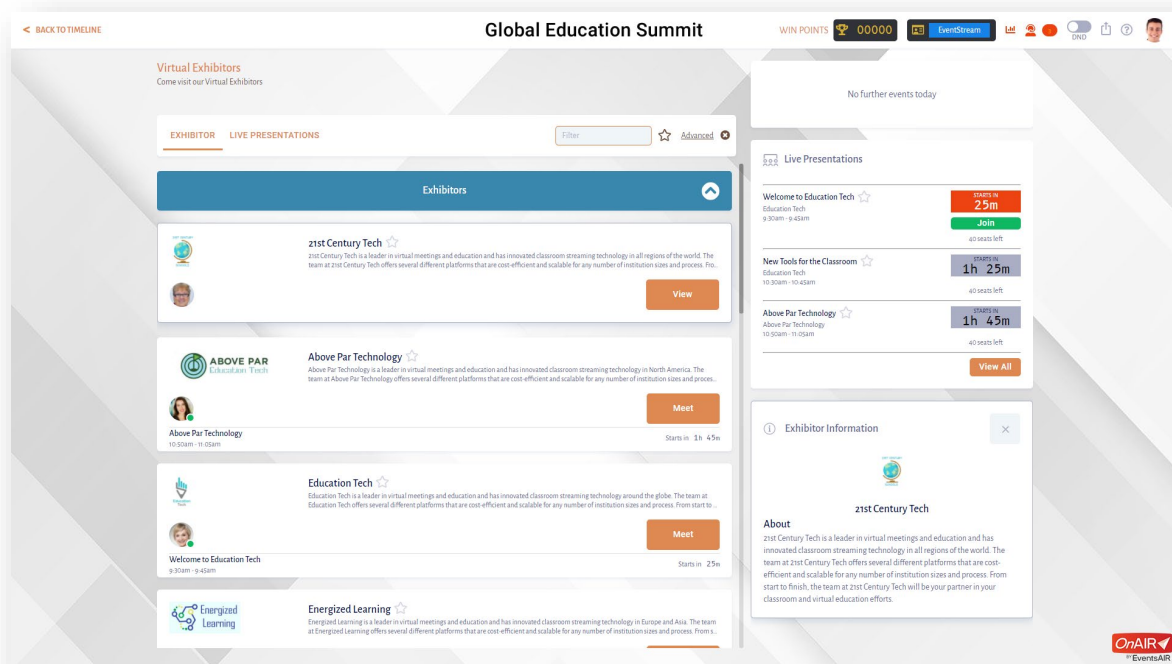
< BACK TO TIMELINE

Global Education Summit

WIN POINTS 00000 EventStream DND

Virtual Exhibitors
Come visit our Virtual Exhibitors

EXHIBITOR LIVE PRESENTATIONS Filter Advanced

Exhibitors

21st Century Tech
21st Century Tech is a leader in virtual meetings and education and has innovated classroom streaming technology in all regions of the world. The team at 21st Century Tech offers several different platforms that are cost-efficient and scalable for any number of institution sizes and process. Fro...

View

ABOVE PAR Education Tech

Above Par Technology
Above Par Technology is a leader in virtual meetings and education and has innovated classroom streaming technology in North America. The team at Above Par Technology offers several different platforms that are cost-efficient and scalable for any number of institution sizes and proces...

Meet

Above Par Technology
10:50am - 11:05am
Starts in 1h 45m

Education Tech
Education Tech is a leader in virtual meetings and education and has innovated classroom streaming technology around the globe. The team at Education Tech offers several different platforms that are cost-efficient and scalable for any number of institution sizes and process. From start to ...

Meet

Welcome to Education Tech
9:30am - 9:45am
Starts in 25m

Energized Learning

Energized Learning
Energized Learning is a leader in virtual meetings and education and has innovated classroom streaming technology in Europe and Asia. The team at Energized Learning offers several different platforms that are cost-efficient and scalable for any number of institution sizes and process. From s...

No further events today

Live Presentations

Welcome to Education Tech
Education Tech
9:30am - 9:45am
STARTS IN 25m
Join
40 seats left

New Tools for the Classroom
Education Tech
10:30am - 10:45am
STARTS IN 1h 25m
40 seats left

Above Par Technology
Above Par Technology
10:50am - 11:05am
STARTS IN 1h 45m
40 seats left

View All

Exhibitor Information

21st Century Tech

About
21st Century Tech is a leader in virtual meetings and education and has innovated classroom streaming technology in all regions of the world. The team at 21st Century Tech offers several different platforms that are cost-efficient and scalable for any number of institution sizes and process. From start to finish, the team at 21st Century Tech will be your partner in your classroom and virtual education efforts.

OnAIR by EventsAIR